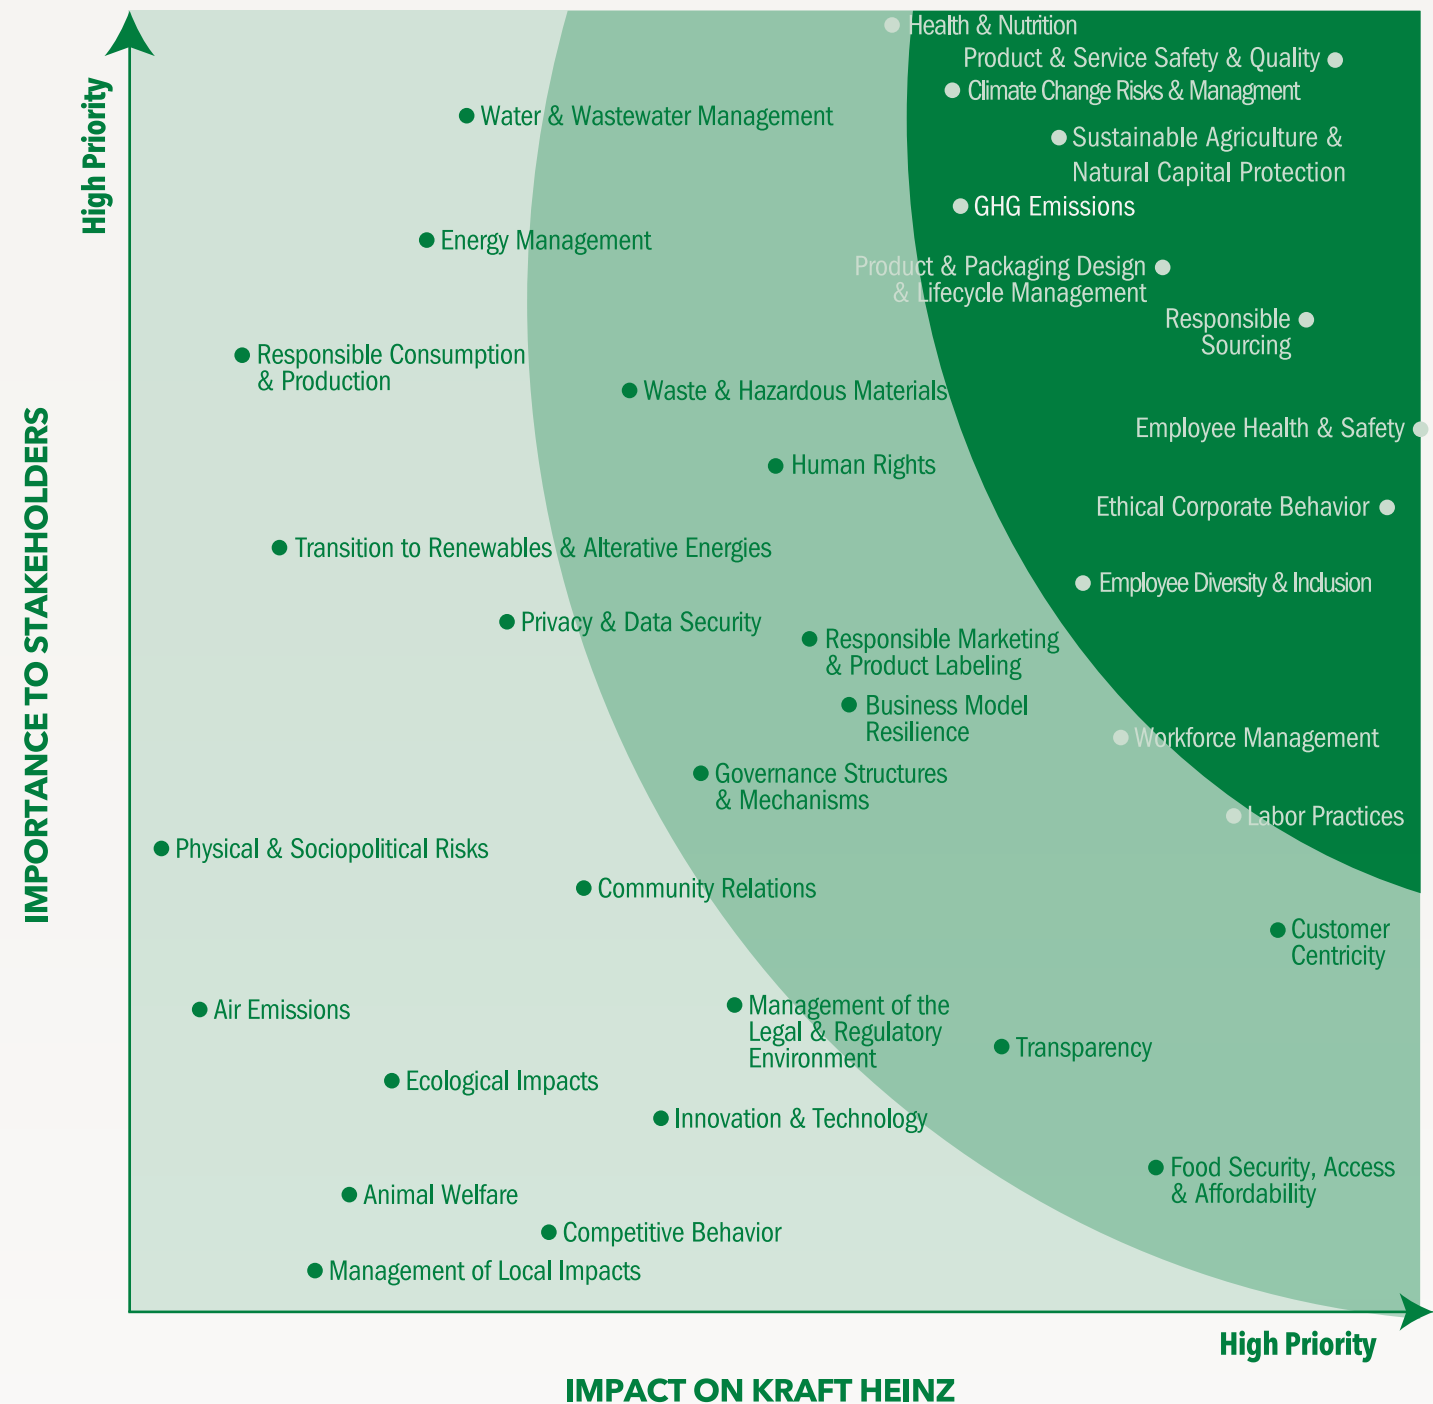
High Priority

IMPORTANCE TO STAKEHOLDERS

Health & Nutrition

Product & Service Safety & Quality

Climate Change Risks & Managment

Water & Wastewater Management

Sustainable Agriculture & Natural Capital Protection

GHG Emissions

Energy Management

Product & Packaging Design & Lifecycle Management

Responsible Sourcing

Responsible Consumption & Production

Waste & Hazardous Materials

Employee Health & Safety

Human Rights

Ethical Corporate Behavior

Transition to Renewables & Alterative Energies

Employee Diversity & Inclusion

Privacy & Data Security

Responsible Marketing & Product Labeling

Business Model Resilience

Workforce Management

Governance Structures & Mechanisms

Labor Practices

Physical & Sociopolitical Risks

Community Relations

Customer Centricity

Air Emissions

Management of the Legal & Regulatory Environment

Transparency

Ecological Impacts

Innovation & Technology

Food Security, Access & Affordability

Animal Welfare

Competitive Behavior

Management of Local Impacts

High Priority

IMPACT ON KRAFT HEINZ